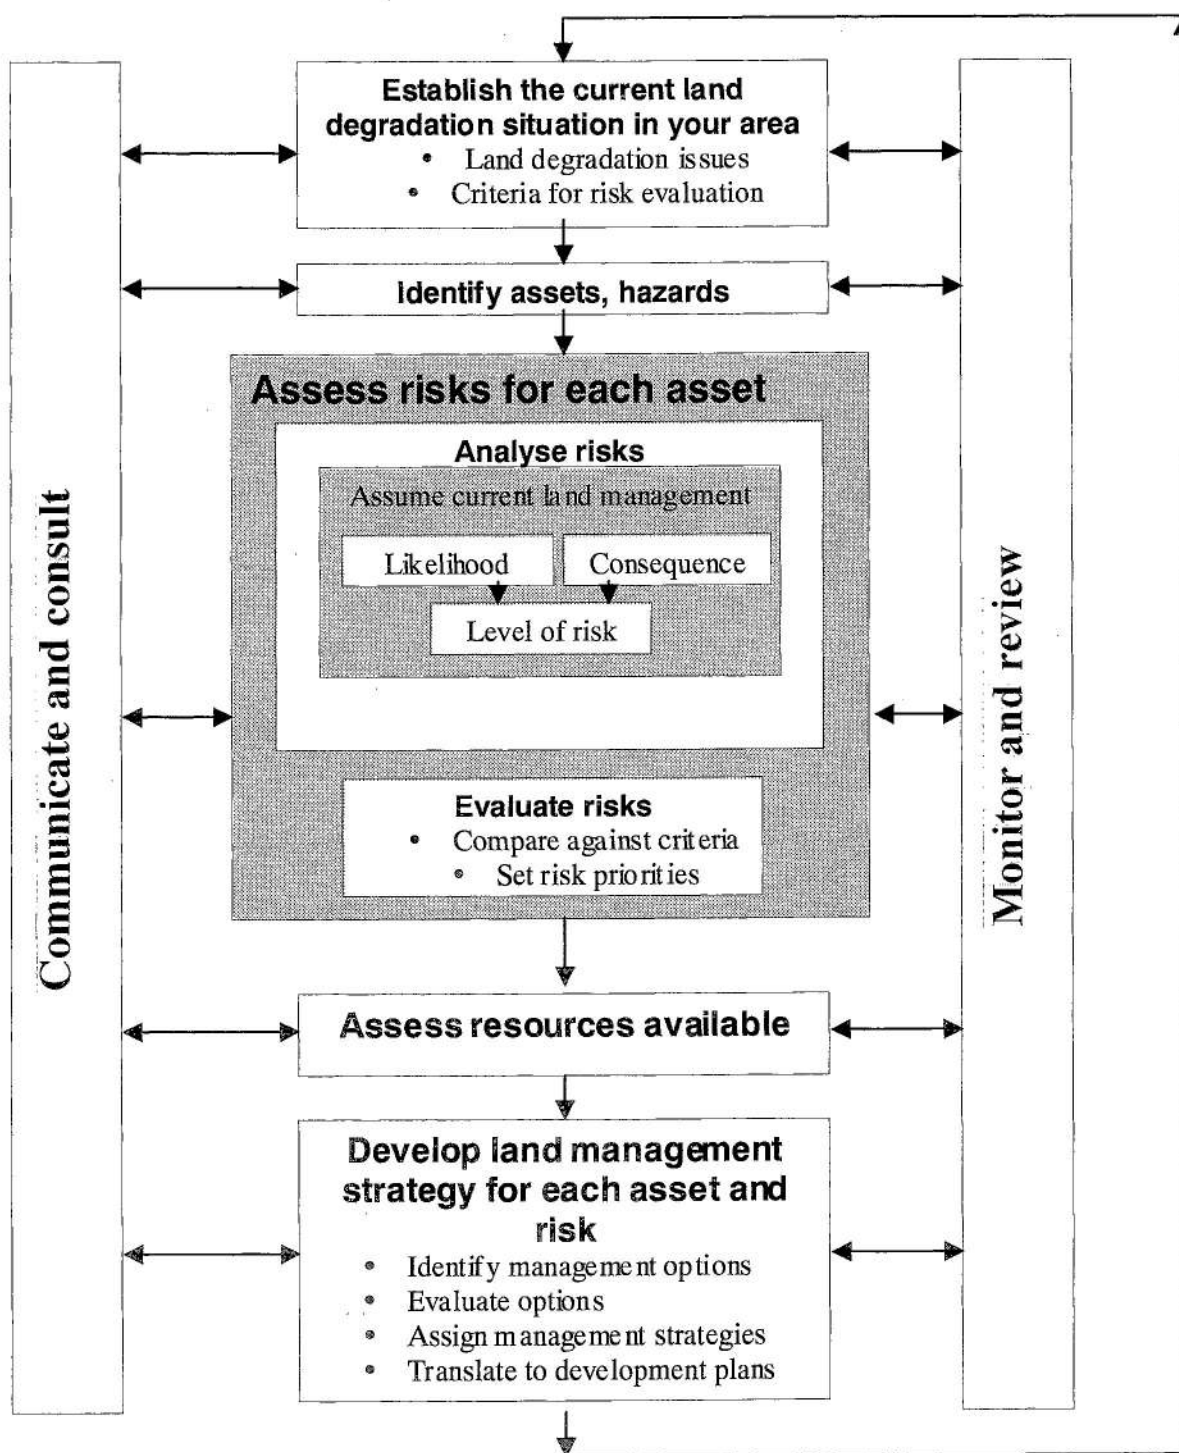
Establish the current land degradation situation in your area
• Land degradation issues
• Criteria for risk evaluation

Identify assets, hazards

Assess risks for each asset

Analyse risks

Assume current land management

Likelihood

Consequence

Level of risk

Evaluate risks
• Compare against criteria
• Set risk priorities

Assess resources available

Develop land management strategy for each asset and risk
• Identify management options
• Evaluate options
• Assign management strategies
• Translate to development plans

Communicate and consult

Monitor and review